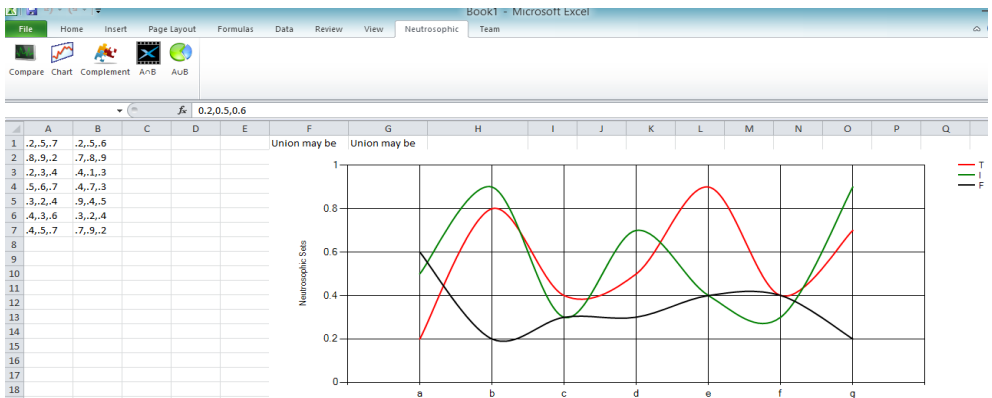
Book1 - Microsoft Excel

File Home Insert Page Layout Formulas Data Review View Neutrosophic Team

Compare Chart Complement A∩B A∪B

$f_x$ 0.2,0.5,0.6

| | A | B | C | D | E | F | G | H | I | J | K | L | M | N | O | P | Q |
|---|---|---|---|---|---|---|---|---|---|---|---|---|---|---|---|---|---|
| 1 | .2,.5,.7 | .2,.5,.6 | | | | Union may be | Union may be | | | | | | | | | | |
| 2 | .8,.9,.2 | .7,.8,.9 | | | | | | | | | | | | | | | |
| 3 | .2,.3,.4 | .4,.1,.3 | | | | | | | | | | | | | | | |
| 4 | .5,.6,.7 | .4,.7,.3 | | | | | | | | | | | | | | | |
| 5 | .3,.2,.4 | .9,.4,.5 | | | | | | | | | | | | | | | |
| 6 | .4,.3,.6 | .3,.2,.4 | | | | | | | | | | | | | | | |
| 7 | .4,.5,.7 | .7,.9,.2 | | | | | | | | | | | | | | | |
| 8 | | | | | | | | | | | | | | | | | |
| 9 | | | | | | | | | | | | | | | | | |
| 10 | | | | | | | | | | | | | | | | | |
| 11 | | | | | | | | | | | | | | | | | |
| 12 | | | | | | | | | | | | | | | | | |
| 13 | | | | | | | | | | | | | | | | | |
| 14 | | | | | | | | | | | | | | | | | |
| 15 | | | | | | | | | | | | | | | | | |
| 16 | | | | | | | | | | | | | | | | | |
| 17 | | | | | | | | | | | | | | | | | |
| 18 | | | | | | | | | | | | | | | | | |

Neutrosophic Sets
1
0.8
0.6
0.4
0.2
0
a b c d e f g
T
I
F